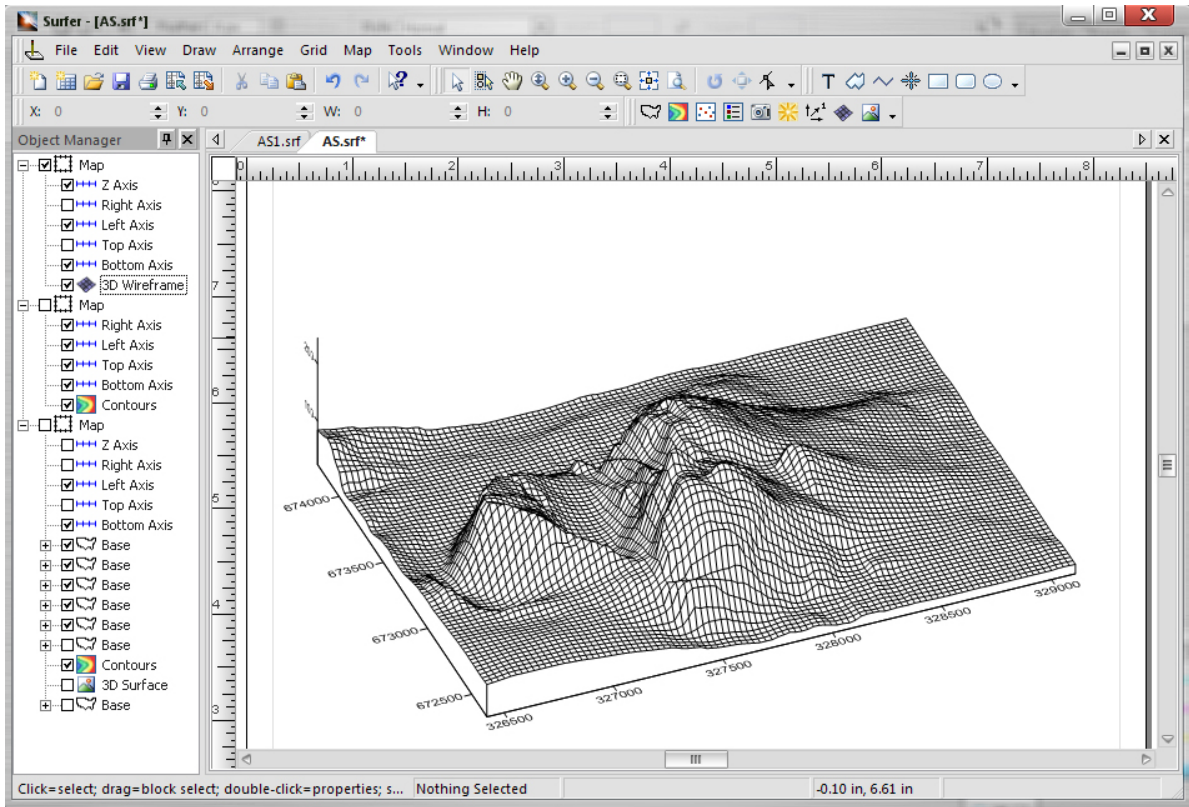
Surfer - [AS.srf*]

File Edit View Draw Arrange Grid Map Tools Window Help

X: 0 Y: 0 W: 0 H: 0

Object Manager

Map
Z Axis
Right Axis
Left Axis
Top Axis
Bottom Axis
3D Wireframe
Map
Right Axis
Left Axis
Top Axis
Bottom Axis
Contours
Map
Z Axis
Right Axis
Left Axis
Top Axis
Bottom Axis
Base
Base
Base
Base
Base
Base
Contours
3D Surface
Base

AS1.srf AS.srf*

0 1 2 3 4 5 6 7 8

7
6
5
4
3

674000
673500
673000
672500
326500
327000
327500
328000
328500
329000

Click=select; drag=block select; double-click=properties; s... Nothing Selected -0.10 in, 6.61 in